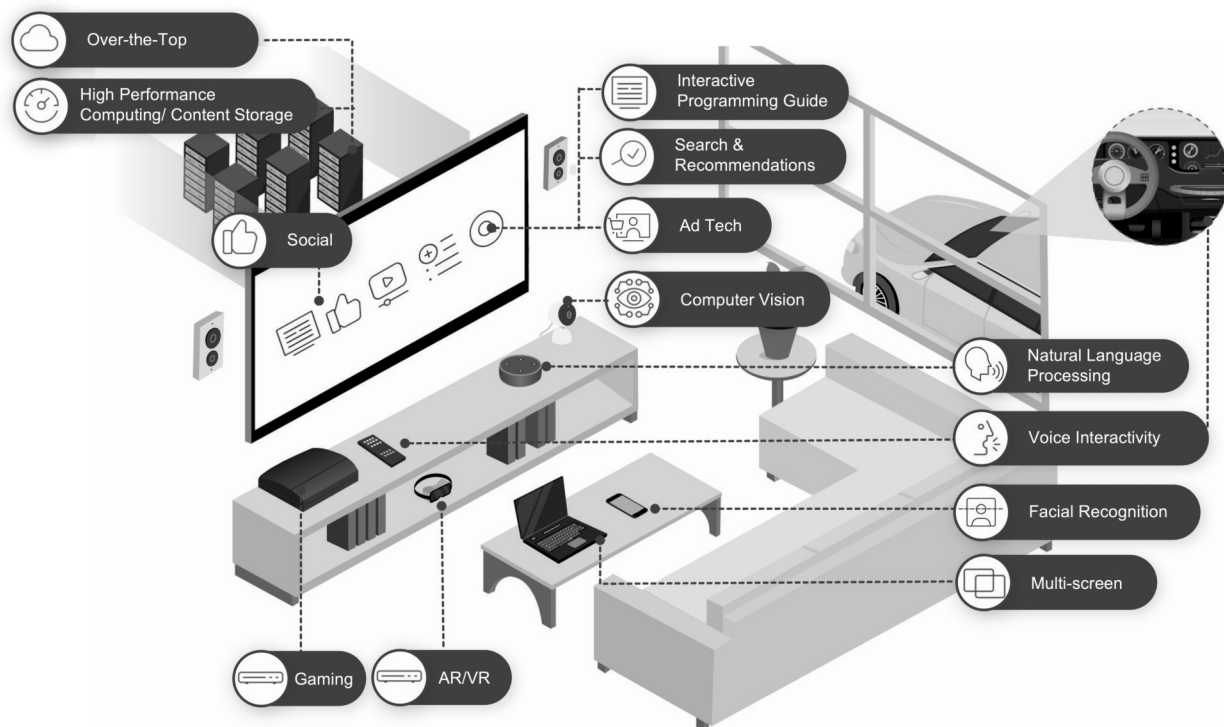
Over-the-Top

High Performance Computing/ Content Storage

Interactive Programming Guide

Search & Recommendations

Ad Tech

Social

Computer Vision

Natural Language Processing

Voice Interactivity

Facial Recognition

Multi-screen

Gaming

AR/VR